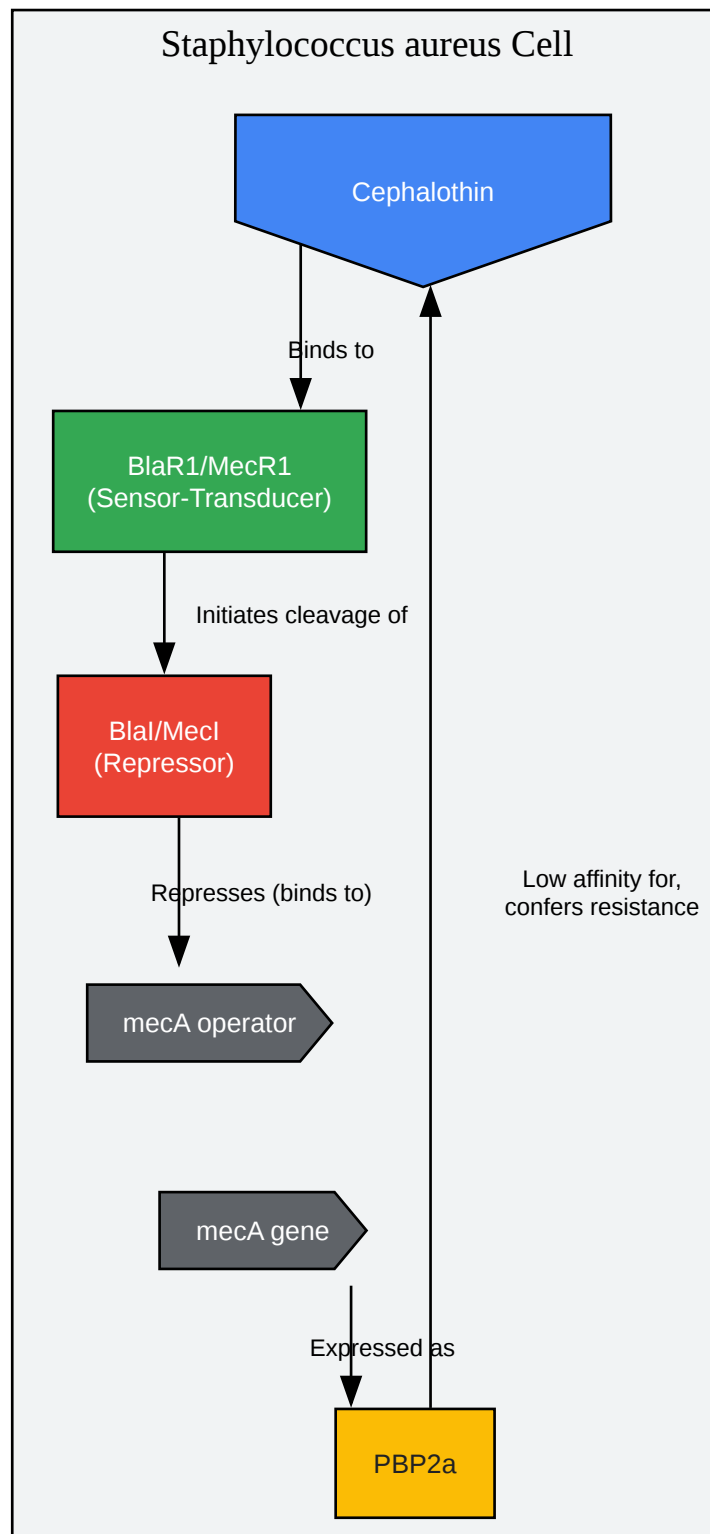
Staphylococcus aureus Cell

Cephalothin

Binds to

BlaR1/MecR1
(Sensor-Transducer)

Initiates cleavage of

BlaI/MecI
(Repressor)

Represses (binds to)

mecA operator

Low affinity for,
confers resistance

mecA gene

Expressed as

PBP2a